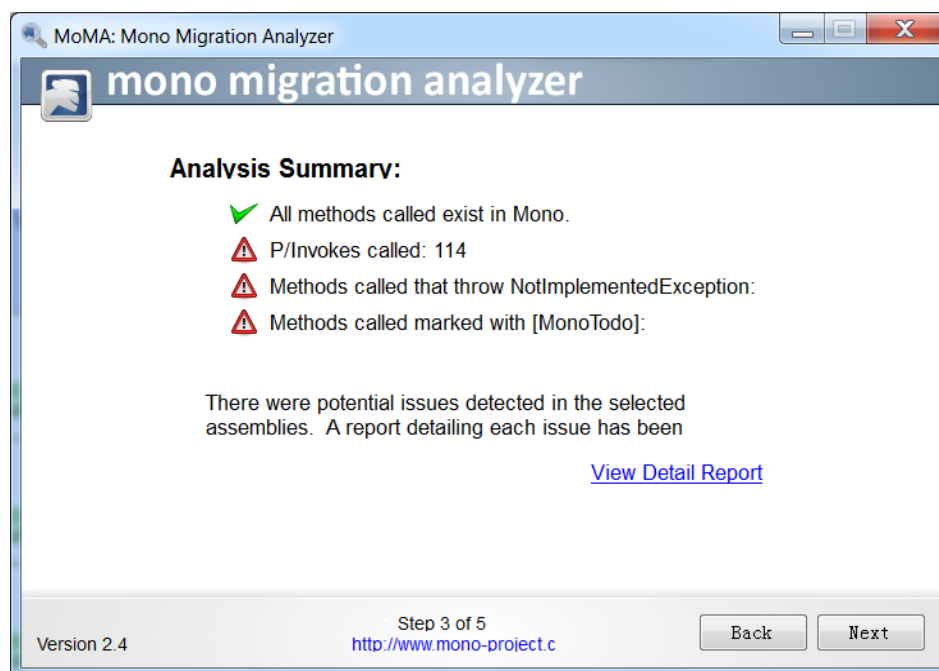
MoMA: Mono Migration Analyzer

mono migration analyzer

Analysis Summary:

All methods called exist in Mono.

P/Invokes called: 114

Methods called that throw NotImplementedException:

Methods called marked with [MonoTodo]:

There were potential issues detected in the selected assemblies. A report detailing each issue has been

View Detail Report

Version 2.4

Step 3 of 5
http://www.mono-project.c

Back

Next